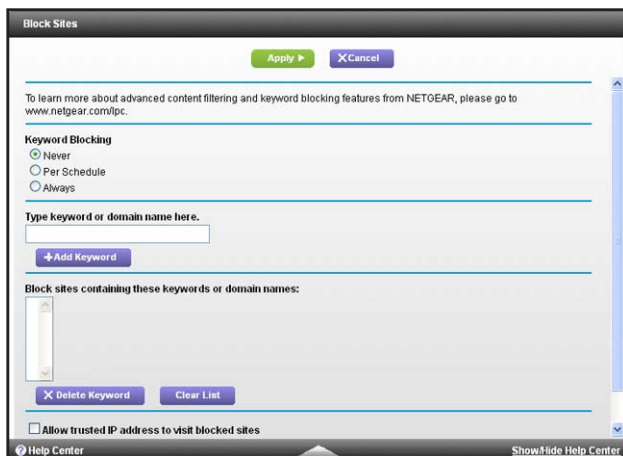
Block Sites

Apply ▶ XCancel

To learn more about advanced content filtering and keyword blocking features from NETGEAR, please go to www.netgear.com/lpc.

Keyword Blocking

Never

Per Schedule

Always

Type keyword or domain name here.

+Add Keyword

Block sites containing these keywords or domain names:

X Delete Keyword Clear List

Allow trusted IP address to visit blocked sites

Help Center

Show/Hide Help Center